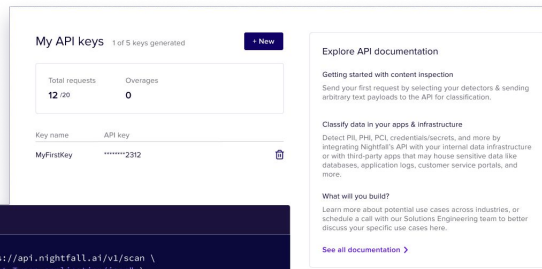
My API keys 1 of 5 keys generated

+ New

Total requests
12 /20

Overages
0

Key name API key

MyFirstKey ********2312

:://api.nightfall.ai/v1/scan \

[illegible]

Explore API documentation

Getting started with content inspection

Send your first request by selecting your detectors & sending arbitrary text payloads to the API for classification.

Classify data in your apps & infrastructure

Detect PII, PHI, PCI, credentials/secrets, and more by integrating Nightfall's API with your internal data infrastructure or with third-party apps that may house sensitive data like databases, application logs, customer service portals, and more.

What will you build?

Learn more about potential use cases across industries, or schedule a call with our Solutions Engineering team to better discuss your specific use cases here.

See all documentation >